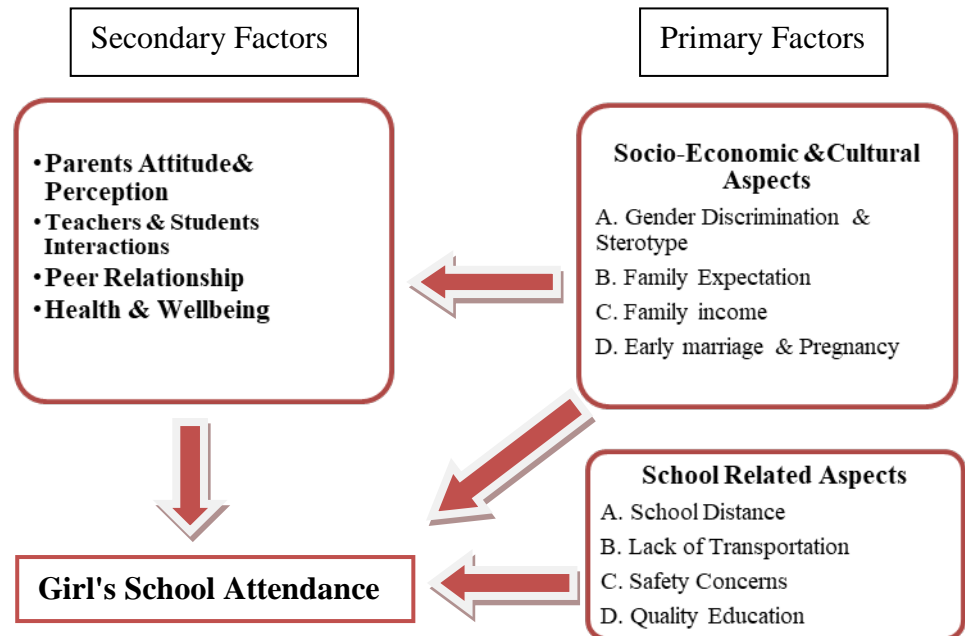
Secondary Factors

Primary Factors

• Parents Attitude& Perception
• Teachers & Students Interactions
• Peer Relationship
• Health & Wellbeing

Socio-Economic &Cultural Aspects
A. Gender Discrimination & Sterotype
B. Family Expectation
C. Family income
D. Early marriage & Pregnancy

School Related Aspects
A. School Distance
B. Lack of Transportation
C. Safety Concerns
D. Quality Education

Girl's School Attendance